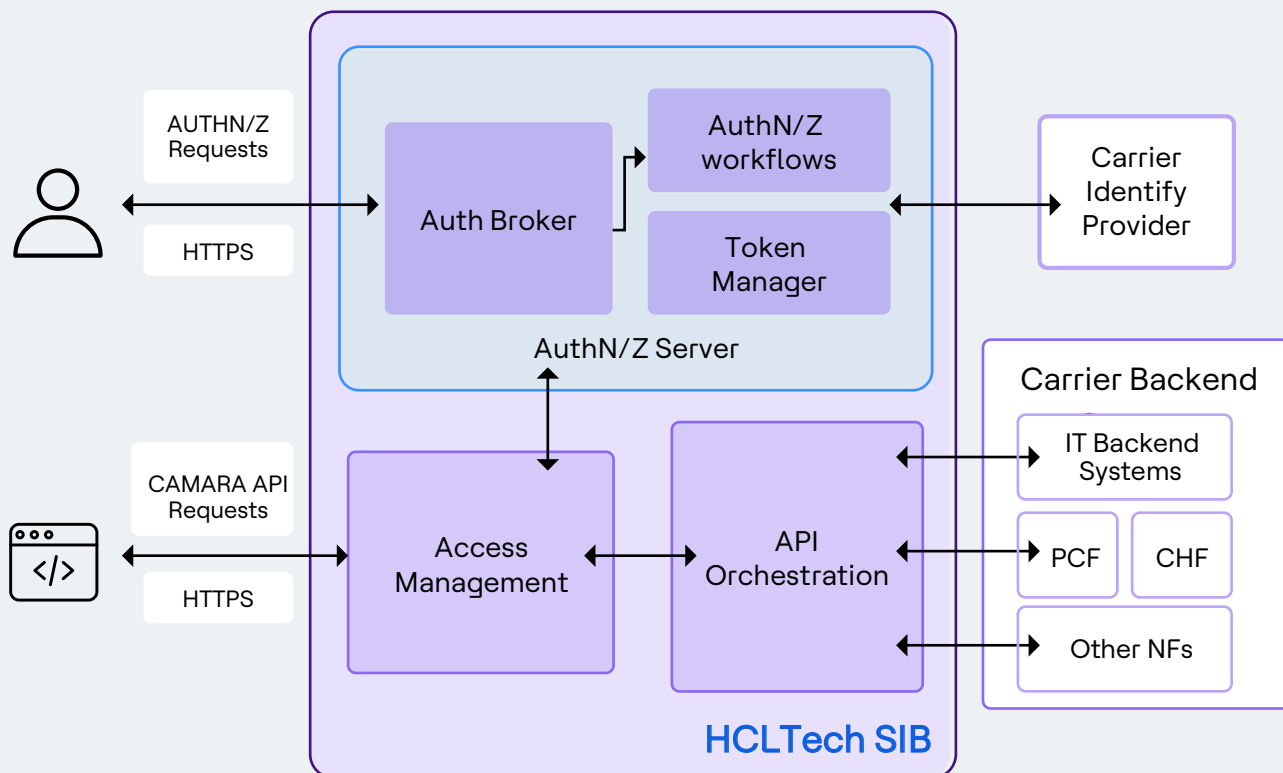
AUTHN/Z Requests

HTTPS

Auth Broker

AuthN/Z workflows

Token Manager

AuthN/Z Server

Carrier Identify Provider

Carrier Backend

IT Backend Systems

PCF

CHF

Other NFs

CAMARA API Requests

HTTPS

Access Management

API Orchestration

HCLTech SIB